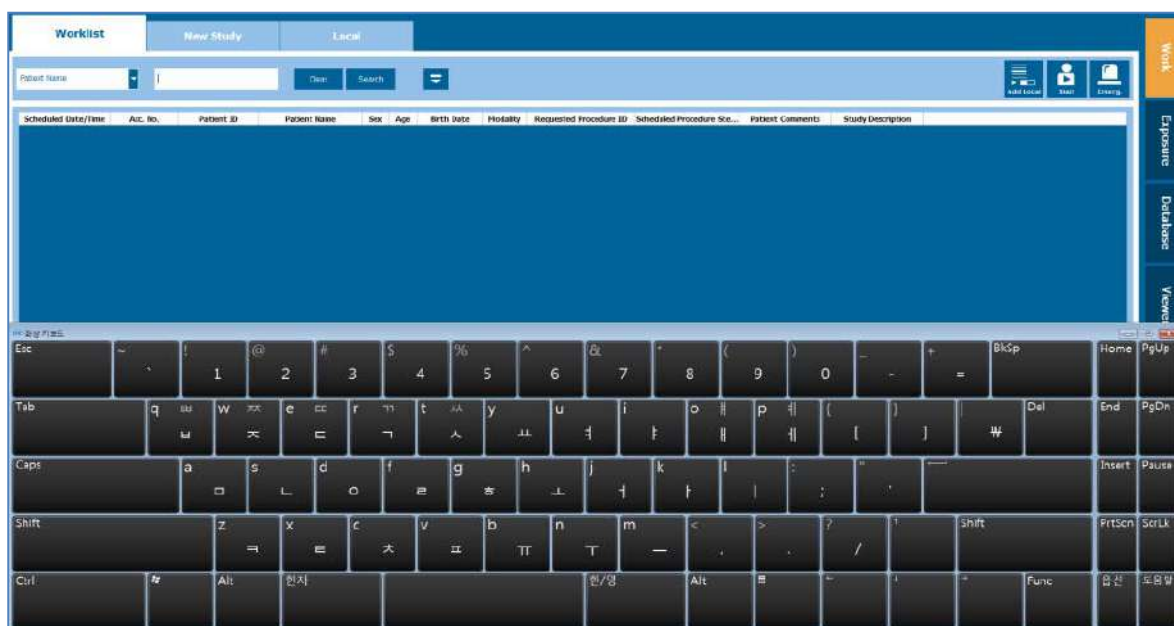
Worklist | New Study | Local

Patient Name

Clear | Search

Add Local | Start | Emerg.

| Scheduled Date/Time | Acc. No. | Patient ID | Patient Name | Sex | Age | Birth Date | Modality | Requested Procedure ID | Scheduled Procedure Ste... | Patient Comments | Study Description |
|---|---|---|---|---|---|---|---|---|---|---|---|

Work
Exposure
Database
Viewer

화상 키보드

Esc ~ ` ! 1 @ 2 # 3 $ 4 % 5 ^ 6 & 7 * 8 ( 9 ) 0 _ - + = BkSp Home PgUp

Tab q ㅃ ㅂ w ㅉ ㅈ e ㄸ ㄷ r ㄲ ㄱ t ㅆ ㅅ y ㅛ u ㅕ i ㅑ o ㅒ ㅐ p ㅖ ㅔ { [ } ] | ₩ Del End PgDn

Caps a ㅁ s ㄴ d ㅇ f ㄹ g ㅎ h ㅗ j ㅓ k ㅏ l ㅣ : ; " ' Insert Pause

Shift z ㅋ x ㅌ c ㅊ v ㅍ b ㅠ n ㅜ m ㅡ < , > . ? / ↑ Shift PrtScn ScrLk

Ctrl Alt 한자 한/영 Alt ← ↓ → Func 옵션 도움말